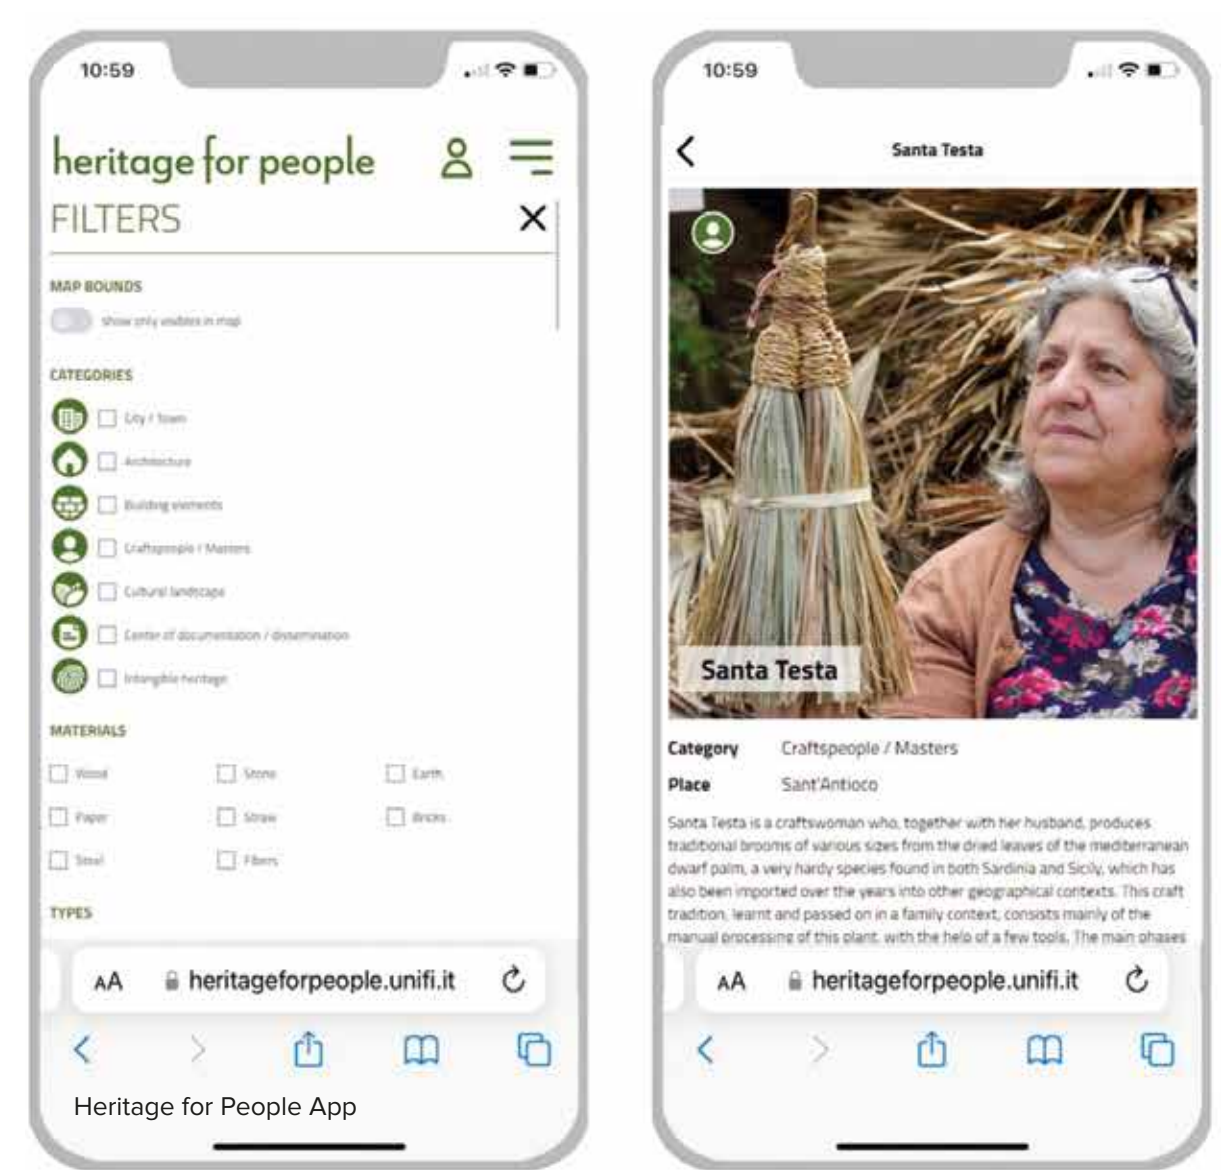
10:59

heritage for people

FILTERS

MAP BOUNDS

Show only visibles in map

CATEGORIES

City / Town

Architecture

Building elements

Craftspeople / Masters

Cultural landscape

Center of documentation / dissemination

Intangible heritage

MATERIALS

| Wood | Stone | Earth |
|---|---|---|
| Paper | Straw | Bricks |
| Steel | Fibers | |

TYPES

AA heritageforpeople.unifi.it

Heritage for People App

10:59

Santa Testa

Santa Testa

Category Craftspeople / Masters

Place Sant'Antioco

Santa Testa is a craftswoman who, together with her husband, produces traditional brooms of various sizes from the dried leaves of the mediterranean dwarf palm, a very hardy species found in both Sardinia and Sicily, which has also been imported over the years into other geographical contexts. This craft tradition, learnt and passed on in a family context, consists mainly of the manual processing of this plant, with the help of a few tools. The main phases

AA heritageforpeople.unifi.it